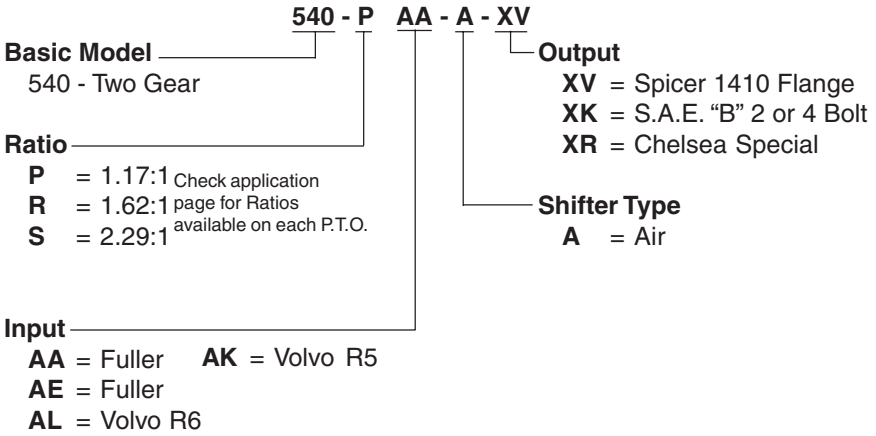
540 - P AA - A - XV

Basic Model
540 - Two Gear

Output
XV = Spicer 1410 Flange
XK = S.A.E. "B" 2 or 4 Bolt
XR = Chelsea Special

Ratio
P = 1.17:1
R = 1.62:1
S = 2.29:1
Check application page for Ratios available on each P.T.O.

Shifter Type
A = Air

Input
AA = Fuller
AK = Volvo R5
AE = Fuller
AL = Volvo R6